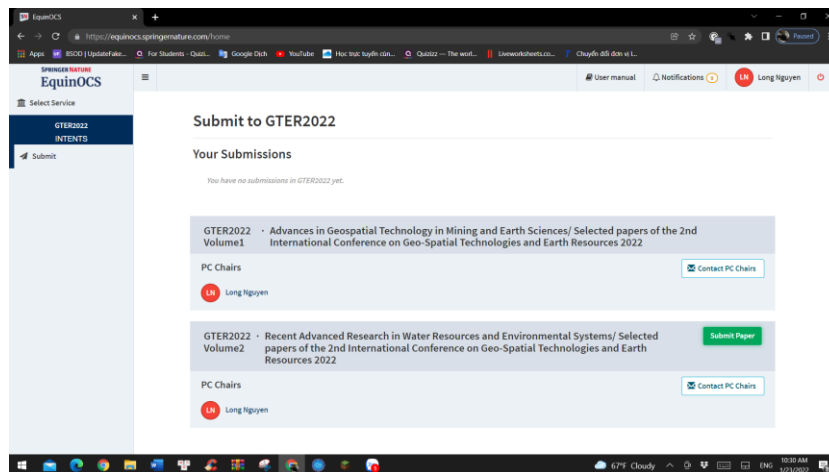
EquinOCS ×

https://equinocs.springernature.com/home

Paused

Apps BSOD | UpdateFake... For Students - Quizi... Google Dịch YouTube Học trực tuyến cùn... Quizizz — The worl... liveworksheets.co... Chuyển đổi đơn vị l...

SPRINGER NATURE
EquinOCS

User manual Notifications 0 LN Long Nguyen

Select Service

GTER2022
INTENTS

Submit

Submit to GTER2022

Your Submissions

You have no submissions in GTER2022 yet.

GTER2022 Volume1 · Advances in Geospatial Technology in Mining and Earth Sciences/ Selected papers of the 2nd International Conference on Geo-Spatial Technologies and Earth Resources 2022

PC Chairs

Contact PC Chairs

LN Long Nguyen

GTER2022 Volume2 · Recent Advanced Research in Water Resources and Environmental Systems/ Selected papers of the 2nd International Conference on Geo-Spatial Technologies and Earth Resources 2022

Submit Paper

PC Chairs

Contact PC Chairs

LN Long Nguyen

67°F Cloudy ENG 10:30 AM 1/23/2022